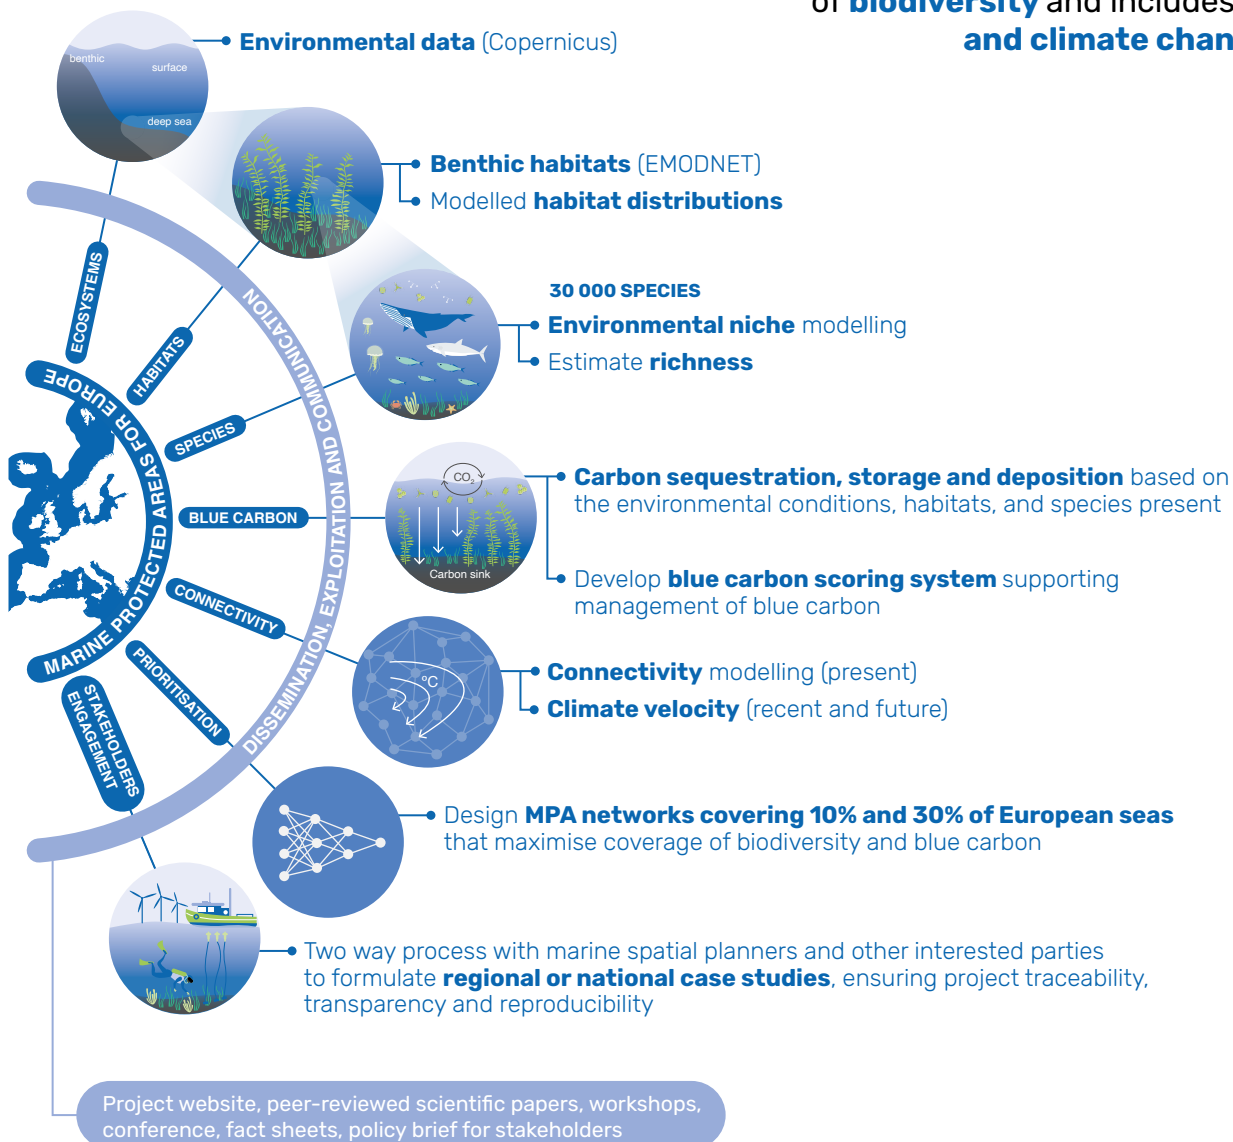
of biodiversity and includes and climate chan

benthic
surface
deep sea

Environmental data (Copernicus)

Benthic habitats (EMODNET)
Modelled habitat distributions

30 000 SPECIES
Environmental niche modelling
Estimate richness

$CO_2$
Carbon sink

Carbon sequestration, storage and deposition based on the environmental conditions, habitats, and species present

Develop blue carbon scoring system supporting management of blue carbon

°C

Connectivity modelling (present)
Climate velocity (recent and future)

Design MPA networks covering 10% and 30% of European seas that maximise coverage of biodiversity and blue carbon

Two way process with marine spatial planners and other interested parties to formulate regional or national case studies, ensuring project traceability, transparency and reproducibility

Project website, peer-reviewed scientific papers, workshops, conference, fact sheets, policy brief for stakeholders

ECOSYSTEMS
HABITATS
SPECIES
BLUE CARBON
CONNECTIVITY
PRIORITISATION
STAKEHOLDERS ENGAGEMENT
MARINE PROTECTED AREAS FOR EUROPE
DISSEMINATION, EXPLOITATION AND COMMUNICATION